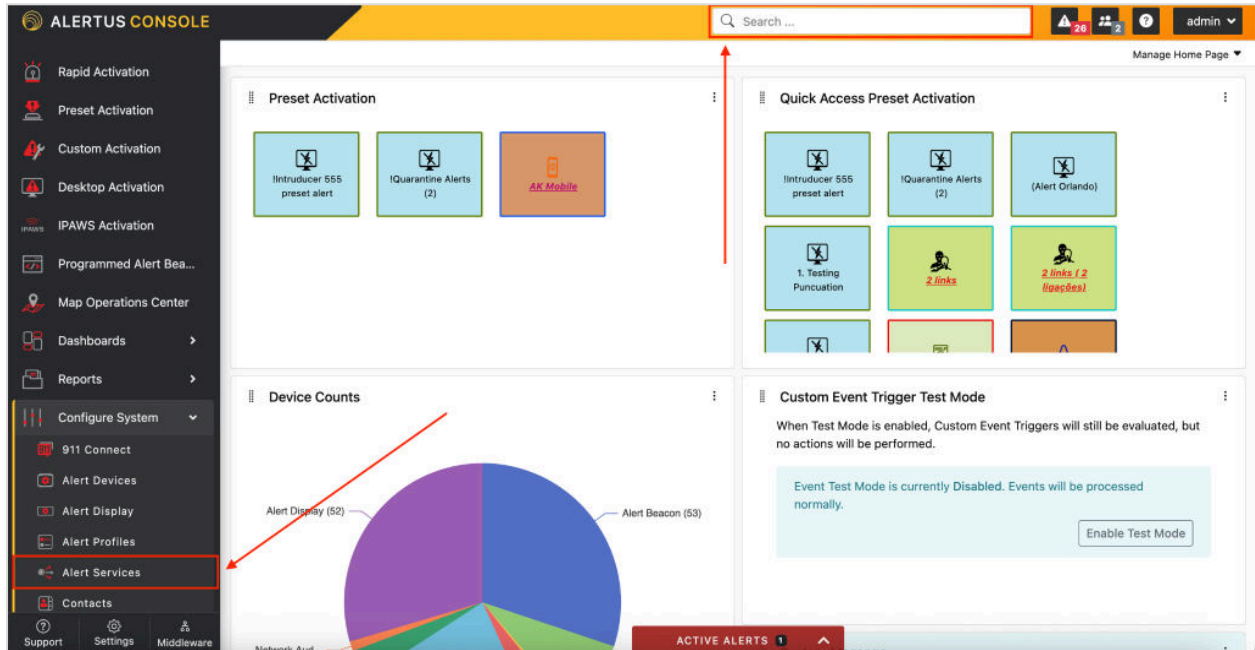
ALERTUS CONSOLE

Search ...

26 2 ? admin

Manage Home Page

Rapid Activation
Preset Activation
Custom Activation
Desktop Activation
IPAWS Activation
Programmed Alert Bea...
Map Operations Center
Dashboards
Reports
Configure System
911 Connect
Alert Devices
Alert Display
Alert Profiles
Alert Services
Contacts

Support Settings Middleware

Preset Activation

!Intruducer 555 preset alert

!Quarantine Alerts (2)

AK Mobile

Quick Access Preset Activation

!Intruducer 555 preset alert

!Quarantine Alerts (2)

(Alert Orlando)

1. Testing Puncuation

2 links

2 links ( 2 ligações)

Device Counts

Alert Display (52)

Alert Beacon (53)

Network Aud

Custom Event Trigger Test Mode

When Test Mode is enabled, Custom Event Triggers will still be evaluated, but no actions will be performed.

Event Test Mode is currently Disabled. Events will be processed normally.

Enable Test Mode

ACTIVE ALERTS 1